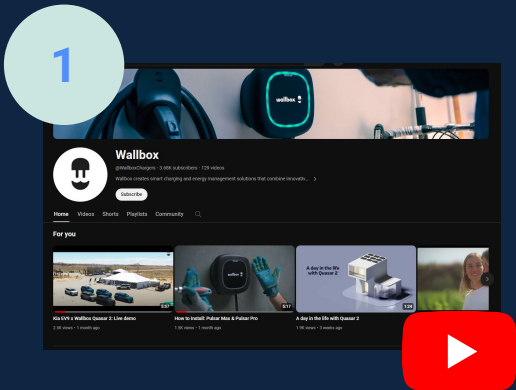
1

wallbox

Wallbox

@WallboxChargers · 5.66K subscribers · 129 videos

Wallbox creates smart charging and energy management solutions that combine innovativ... >

Subscribe

Home Videos Shorts Playlists Community

For you

A day in the life with Quasar 2

3:57
Kia EV9 x Wallbox Quasar 2: Live demo
2.3K views • 1 month ago

5:17
How to Install: Pulsar Max & Pulsar Pro
1.9K views • 1 month ago

1:24
A day in the life with Quasar 2
1.9K views • 3 weeks ago